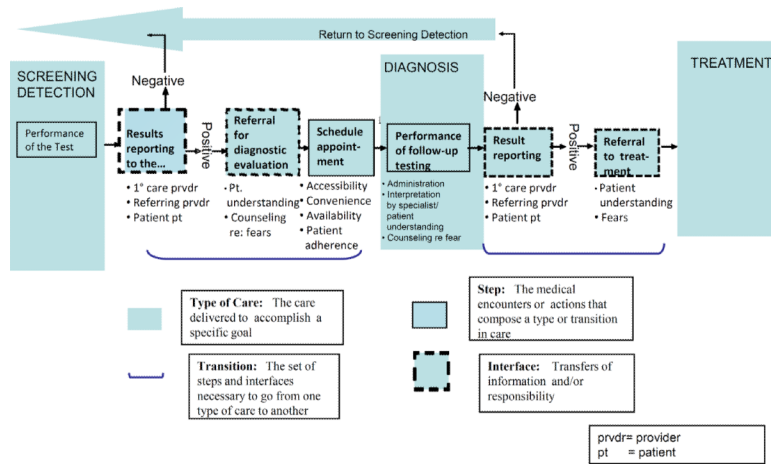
Return to Screening Detection

SCREENING DETECTION

Performance of the Test

Negative

Results reporting to the...

Positive

Referral for diagnostic evaluation

Schedule appointment

DIAGNOSIS

Performance of follow-up testing

Negative

Result reporting

Positive

Referral to treatment

TREATMENT

• 1° care prvdr
• Referring prvdr
• Patient pt

• Pt. understanding
• Counseling re: fears

• Accessibility
• Convenience
• Availability
• Patient adherence

• Administration
• Interpretation by specialist/ patient understanding
• Counseling re fear

• 1° care prvdr
• Referring prvdr
• Patient pt

• Patient understanding
• Fears

Type of Care: The care delivered to accomplish a specific goal

Step: The medical encounters or actions that compose a type or transition in care

Transition: The set of steps and interfaces necessary to go from one type of care to another

Interface: Transfers of information and/or responsibility

prvdr= provider
pt = patient